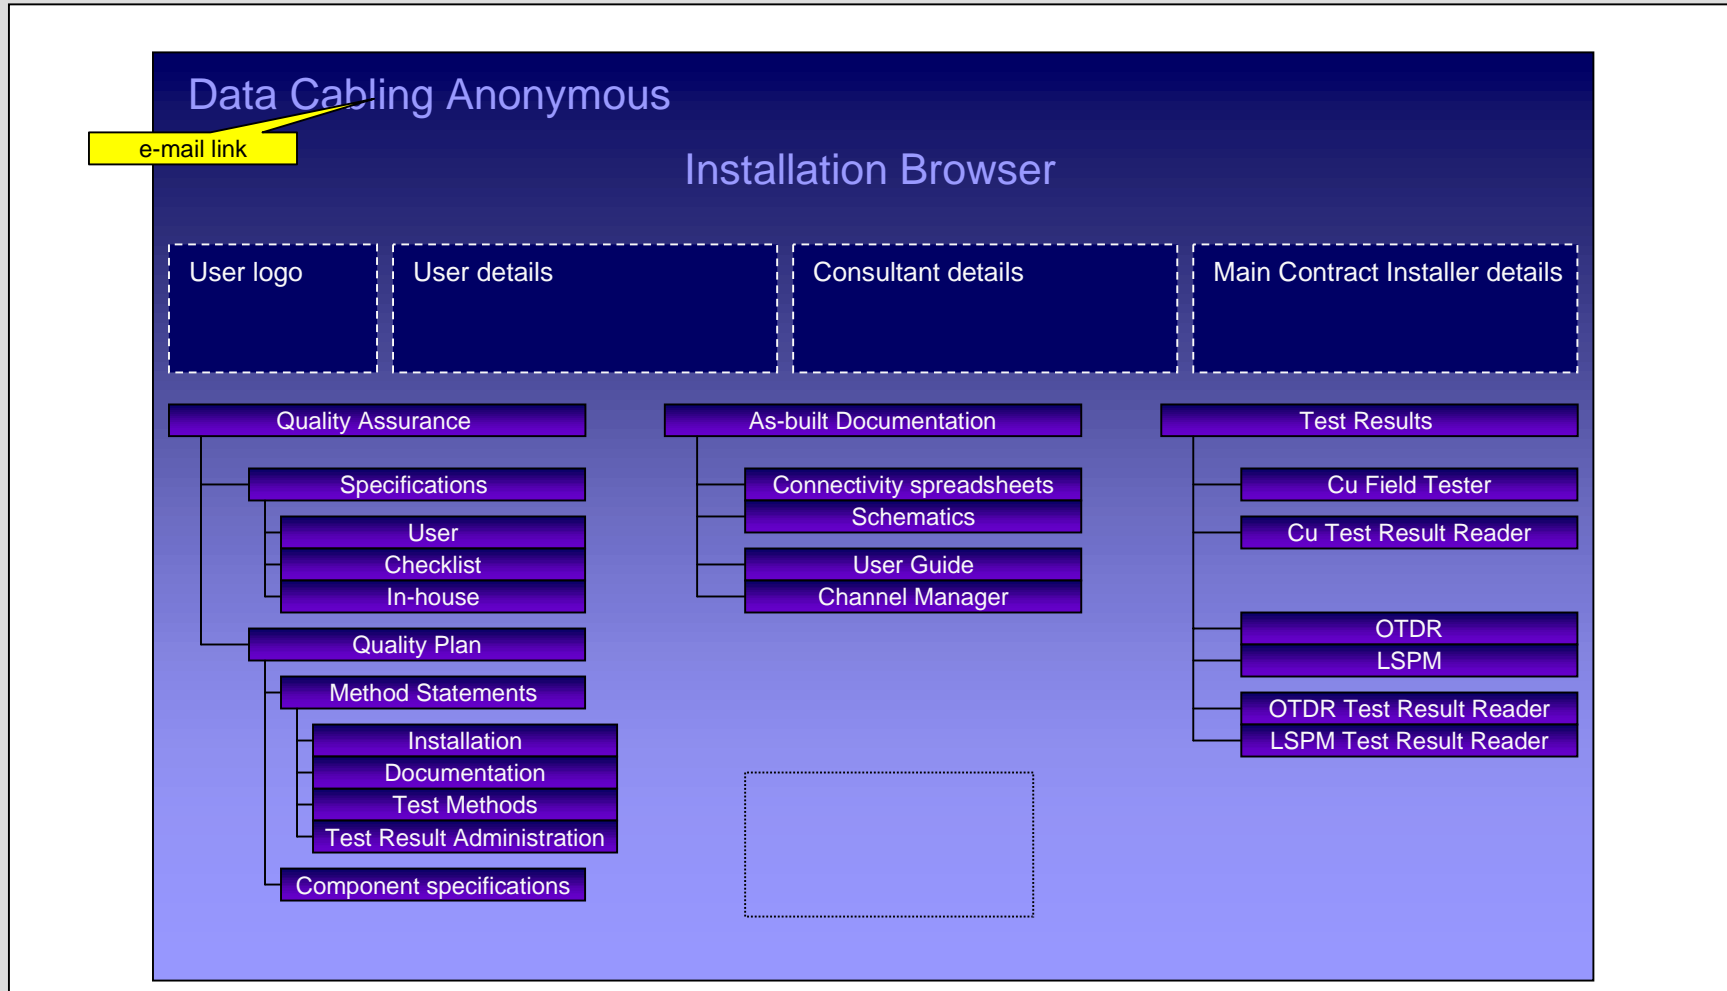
Data Cabling Anonymous

e-mail link

Installation Browser

User logo

User details

Consultant details

Main Contract Installer details

Quality Assurance

Specifications

User

Checklist

In-house

Quality Plan

Method Statements

Installation

Documentation

Test Methods

Test Result Administration

Component specifications

As-built Documentation

Connectivity spreadsheets

Schematics

User Guide

Channel Manager

Test Results

Cu Field Tester

Cu Test Result Reader

OTDR

LSPM

OTDR Test Result Reader

LSPM Test Result Reader